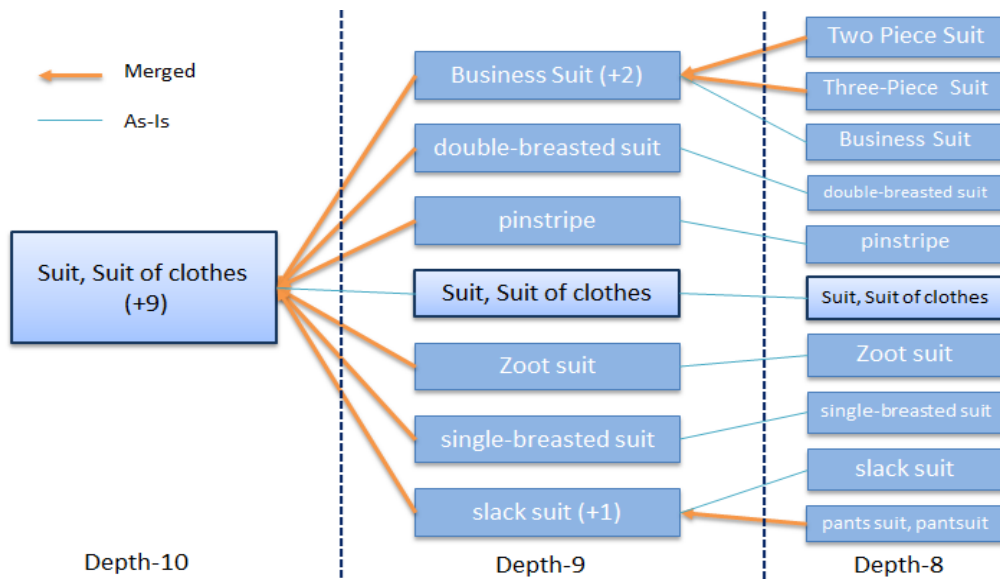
Merged

As-Is

Suit, Suit of clothes (+9)

Business Suit (+2)

double-breasted suit

pinstripe

Suit, Suit of clothes

Zoot suit

single-breasted suit

slack suit (+1)

Two Piece Suit

Three-Piece Suit

Business Suit

double-breasted suit

pinstripe

Suit, Suit of clothes

Zoot suit

single-breasted suit

slack suit

pants suit, pantsuit

Depth-10

Depth-9

Depth-8